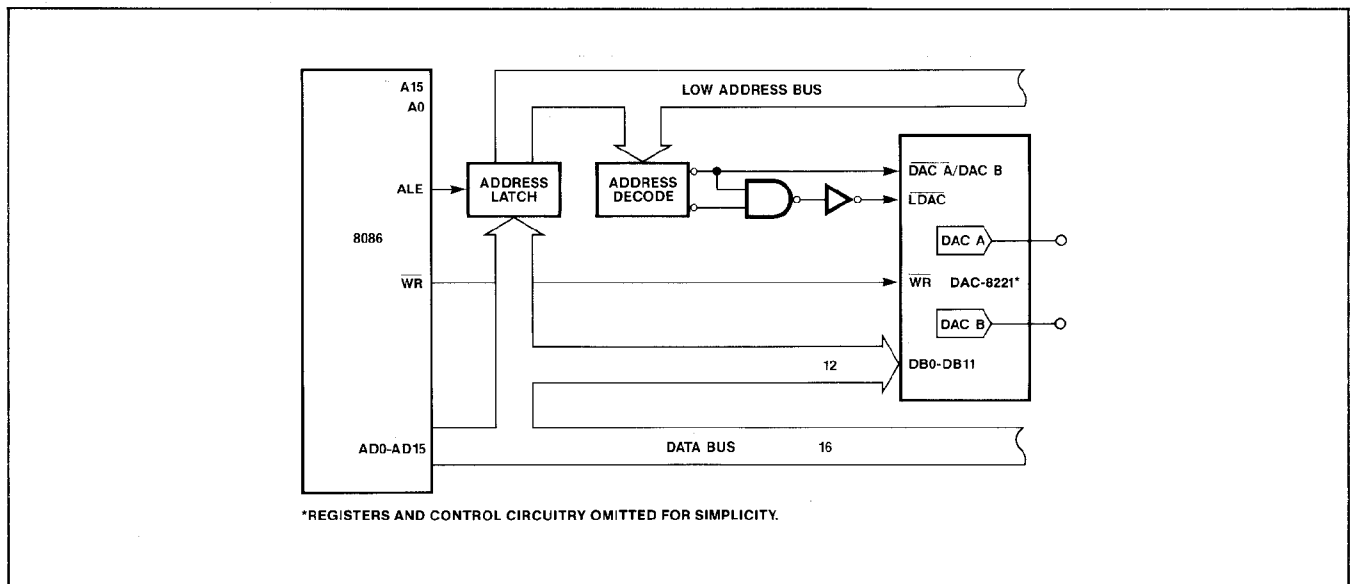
A15
A0
ALE
8086
$\overline{WR}$
AD0-AD15
LOW ADDRESS BUS
ADDRESS LATCH
ADDRESS DECODE
$\overline{DAC\ A}$/DAC B
$\overline{LDAC}$
DAC A
$\overline{WR}$ DAC-8221*
DAC B
12
DB0-DB11
DATA BUS 16

*REGISTERS AND CONTROL CIRCUITRY OMITTED FOR SIMPLICITY.